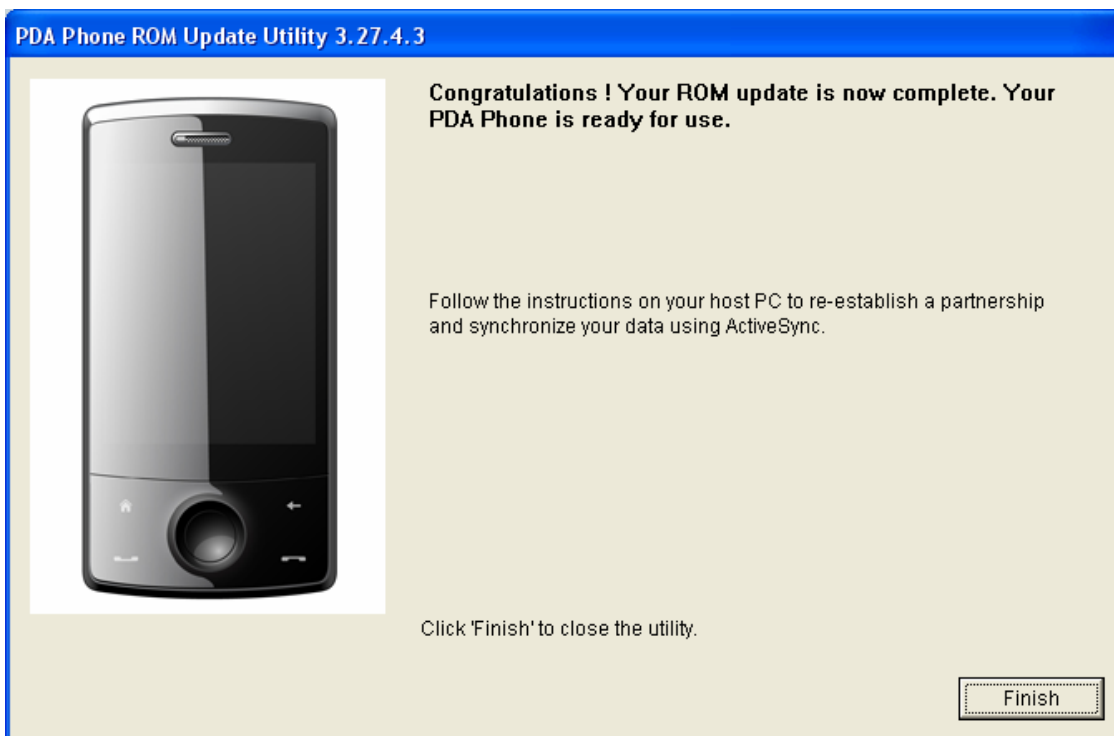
PDA Phone ROM Update Utility 3.27.4.3

Congratulations ! Your ROM update is now complete. Your PDA Phone is ready for use.

Follow the instructions on your host PC to re-establish a partnership and synchronize your data using ActiveSync.

Click 'Finish' to close the utility.

Finish